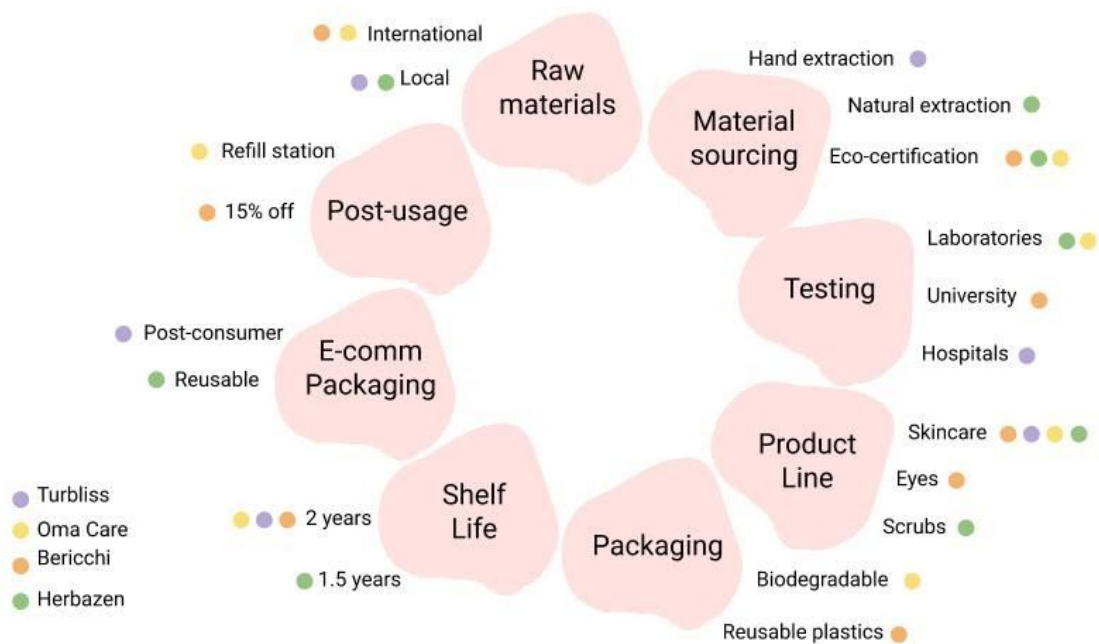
International

Local

Raw materials

Hand extraction

Natural extraction

Material sourcing

Eco-certification

Refill station

15% off

Post-usage

Laboratories

Testing

University

Hospitals

Post-consumer

Reusable

E-comm Packaging

Skincare

Product Line

Eyes

Scrubs

Turbliss

Oma Care

Bericchi

Herbazen

2 years

Shelf Life

1.5 years

Packaging

Biodegradable

Reusable plastics